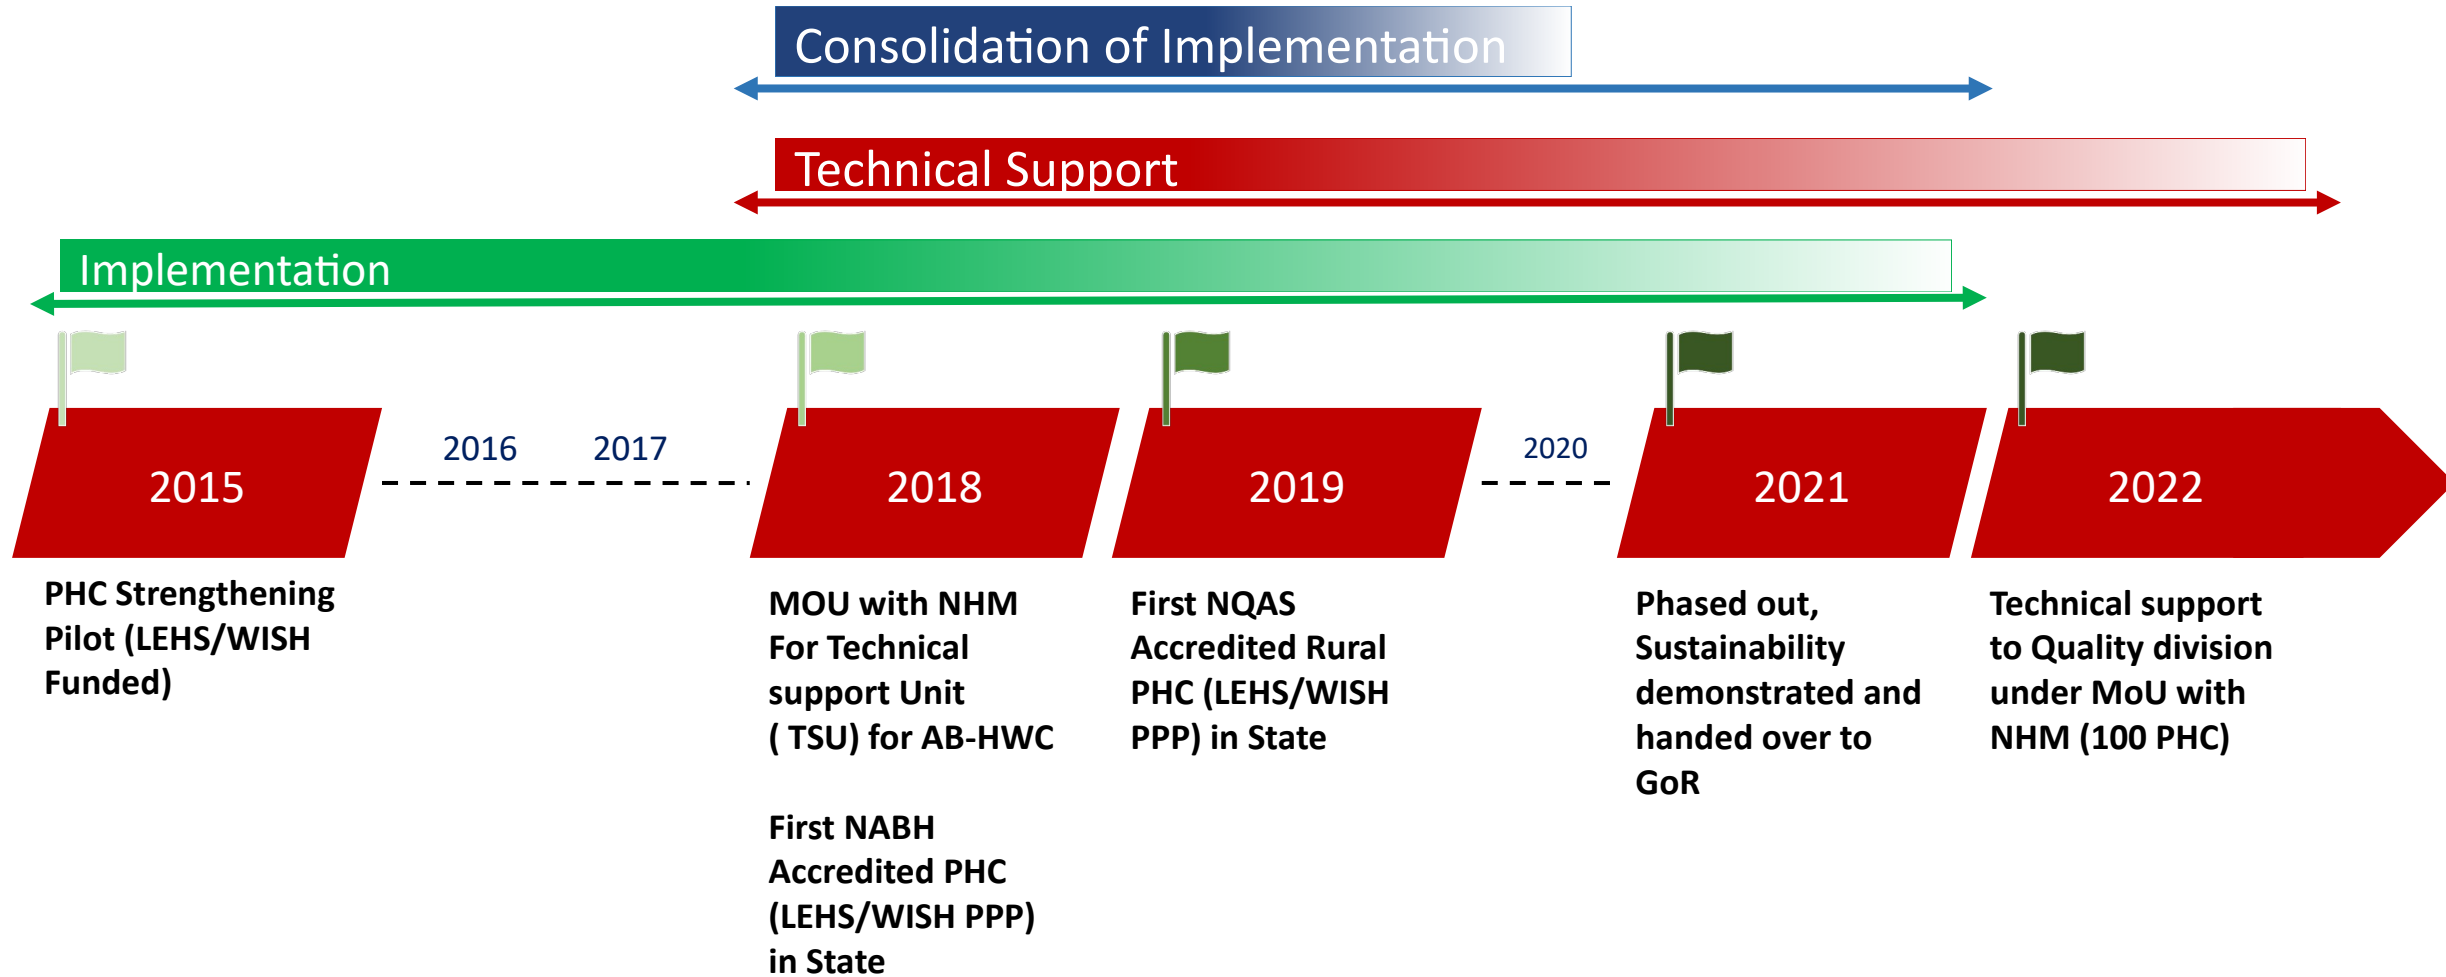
Consolidation of Implementation

Technical Support

Implementation

2015

2016 2017

2018

2019

2020

2021

2022

PHC Strengthening Pilot (LEHS/WISH Funded)

MOU with NHM For Technical support Unit ( TSU) for AB-HWC

First NABH Accredited PHC (LEHS/WISH PPP) in State

First NQAS Accredited Rural PHC (LEHS/WISH PPP) in State

Phased out, Sustainability demonstrated and handed over to GoR

Technical support to Quality division under MoU with NHM (100 PHC)